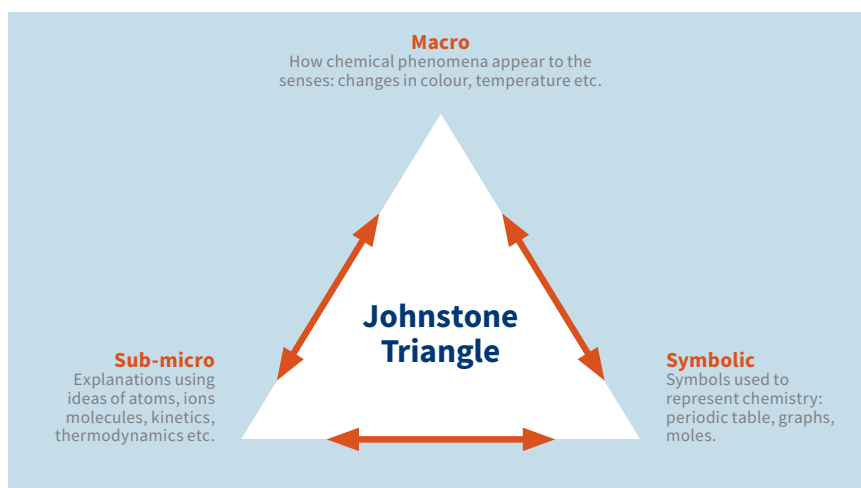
Macro
How chemical phenomena appear to the senses: changes in colour, temperature etc.

Johnstone Triangle

Sub-micro
Explanations using ideas of atoms, ions molecules, kinetics, thermodynamics etc.

Symbolic
Symbols used to represent chemistry: periodic table, graphs, moles.